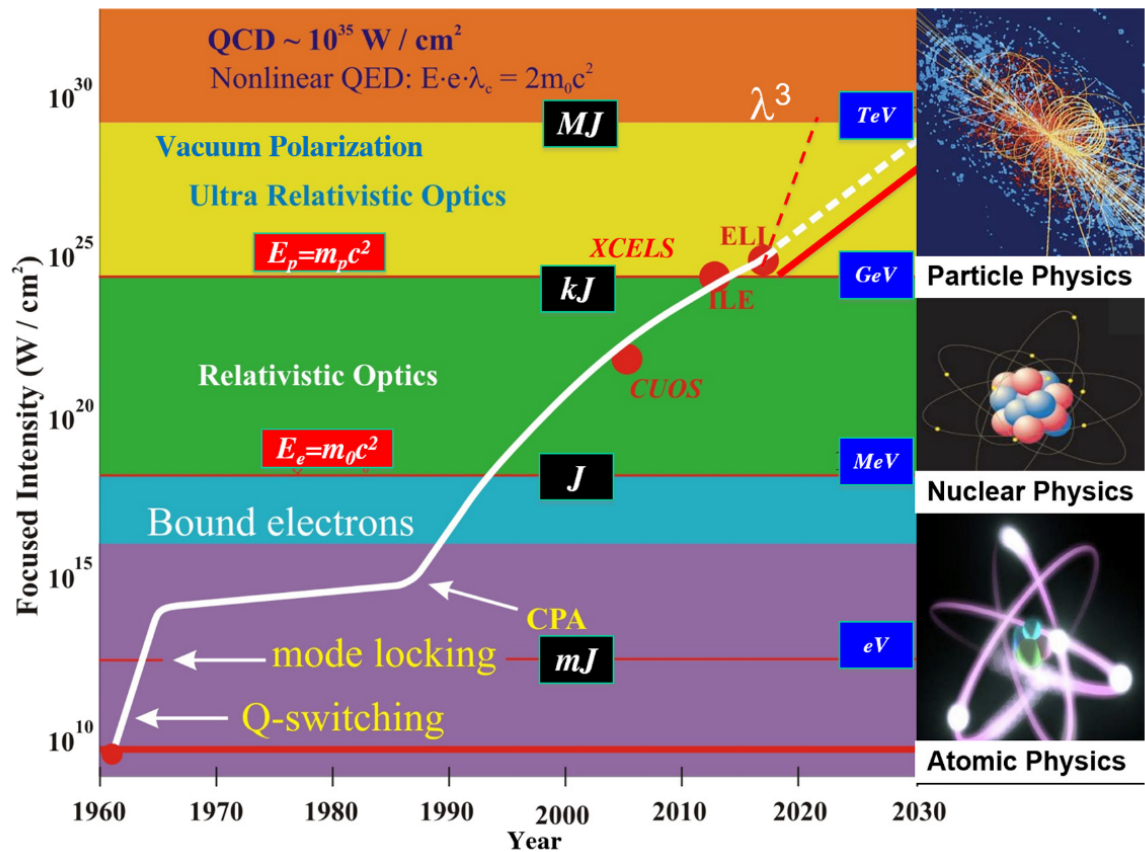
QCD ~ $10^{35}$ W / cm$^2$
Nonlinear QED: $E \cdot e \cdot \lambda_c = 2m_0c^2$

MJ
TeV
$\lambda^3$

Vacuum Polarization
Ultra Relativistic Optics

$E_p=m_pc^2$
XCELS
ELI
kJ
GeV
ILE

Relativistic Optics
CUOS

$E_e=m_0c^2$
J
MeV

Bound electrons

CPA

mode locking
mJ
eV

Q-switching

Focused Intensity (W / cm$^2$)
$10^{30}$
$10^{25}$
$10^{20}$
$10^{15}$
$10^{10}$

1960 1970 1980 1990 2000 2010 2020 2030
Year

Particle Physics
Nuclear Physics
Atomic Physics